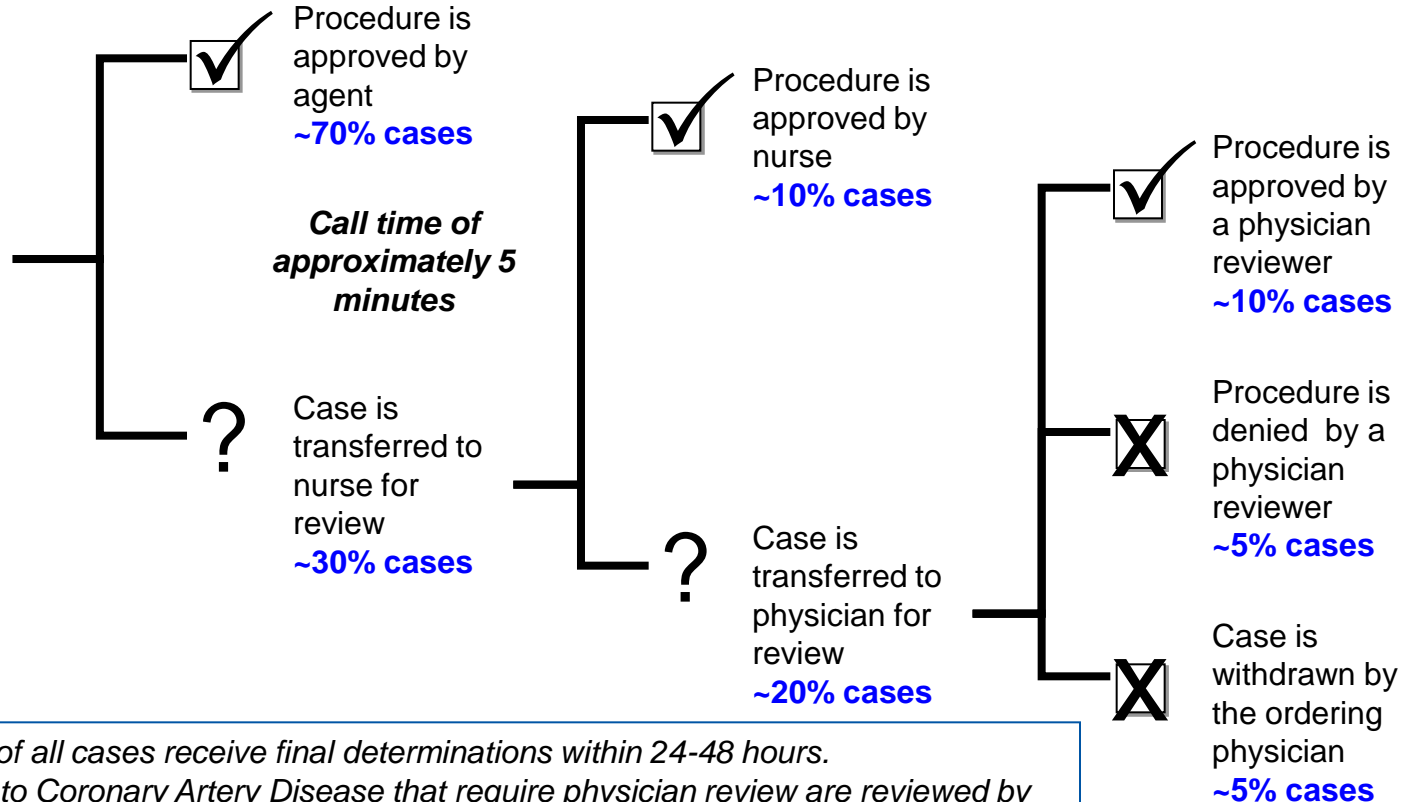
Procedure is approved by agent
~70% cases

Call time of approximately 5 minutes

?

Case is transferred to nurse for review
~30% cases

Procedure is approved by nurse
~10% cases

?

Case is transferred to physician for review
~20% cases

Procedure is approved by a physician reviewer
~10% cases

X

Procedure is denied by a physician reviewer
~5% cases

X

Case is withdrawn by the ordering physician
~5% cases

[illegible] of all cases receive final determinations within 24-48 hours.
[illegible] to Coronary Artery Disease that require physician review are reviewed by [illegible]